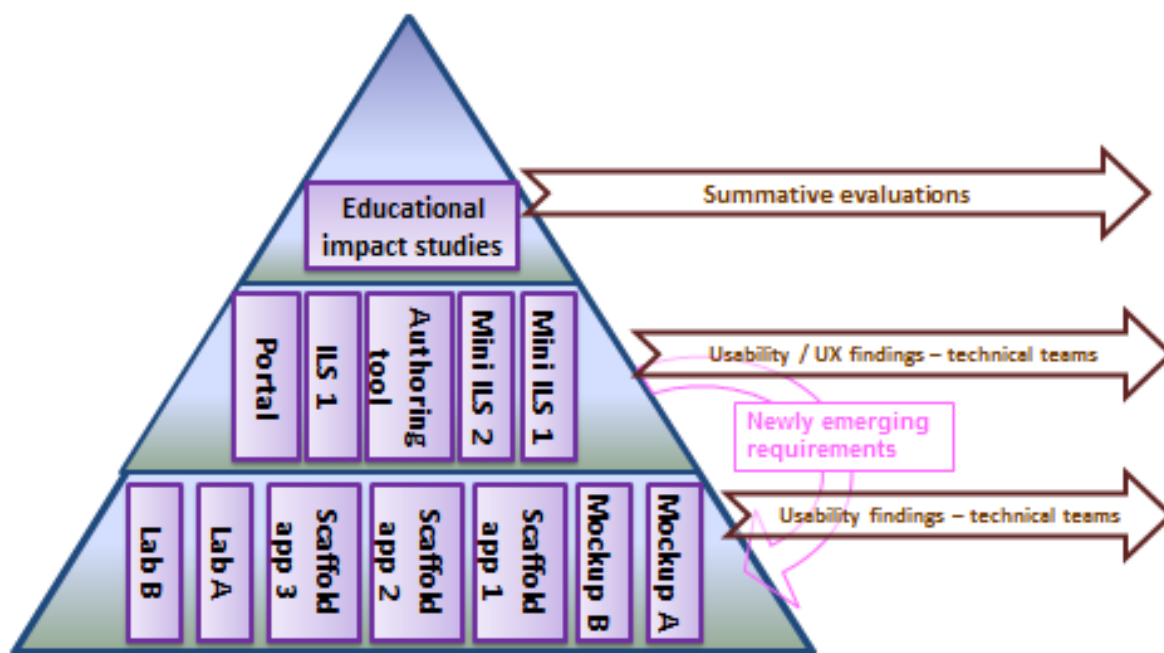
Educational impact studies

Summative evaluations

Portal

ILS 1

Authoring tool

Mini ILS 2

Mini ILS 1

Usability / UX findings – technical teams

Newly emerging requirements

Lab B

Lab A

Scaffold app 3

Scaffold app 2

Scaffold app 1

Mockup B

Mockup A

Usability findings – technical teams